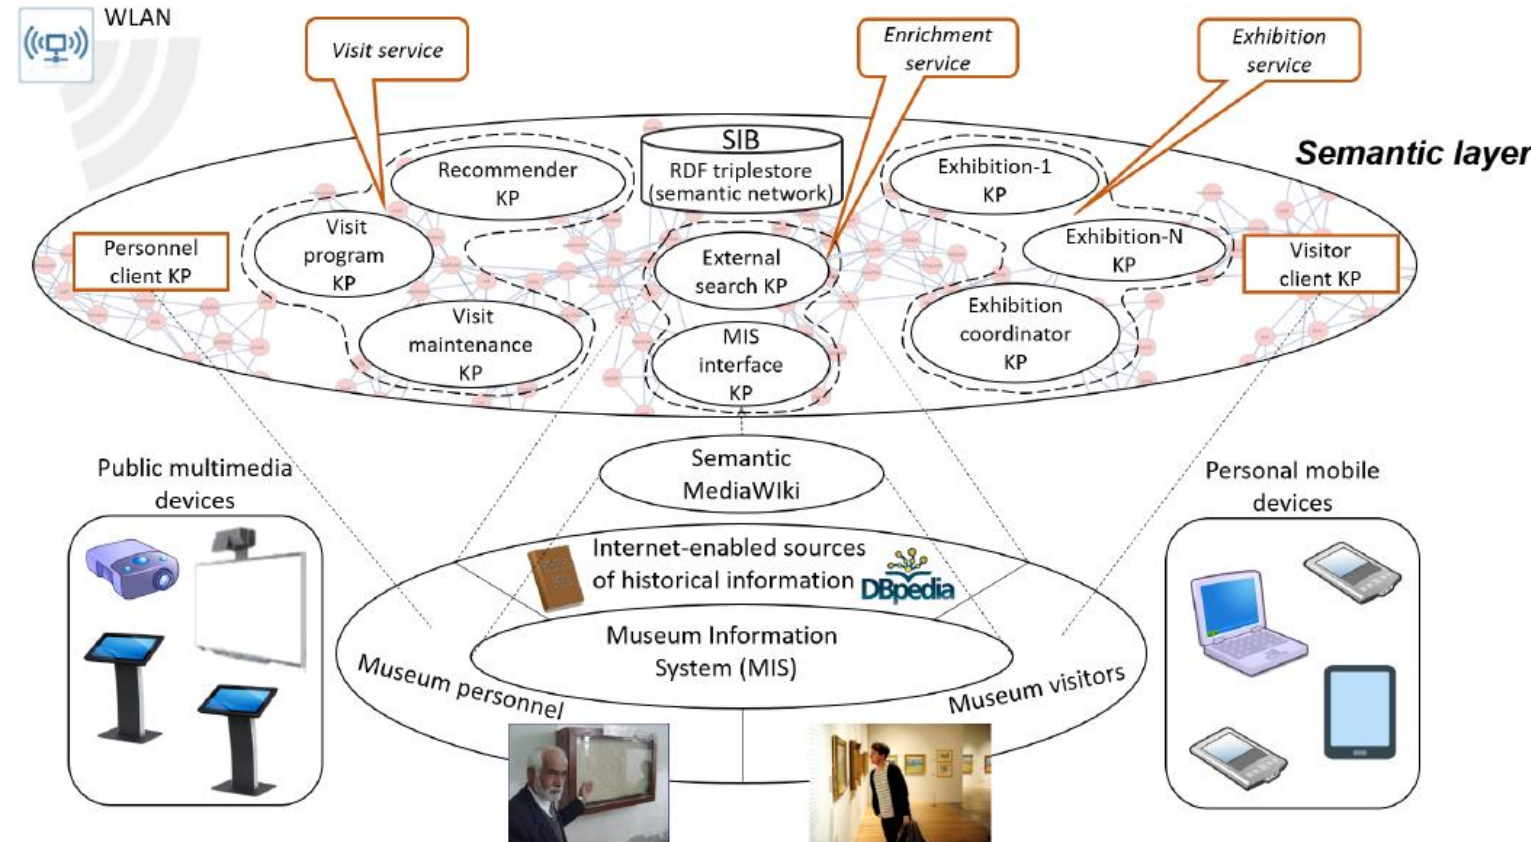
WLAN

Visit service

Enrichment service

Exhibition service

Semantic layer

SIB
RDF triplestore (semantic network)

Recommender KP

Exhibition-1 KP

Personnel client KP

Visit program KP

External search KP

Exhibition-N KP

Visitor client KP

Visit maintenance KP

MIS interface KP

Exhibition coordinator KP

Semantic MediaWIki

Public multimedia devices

Personal mobile devices

Internet-enabled sources of historical information

DBpedia

Museum Information System (MIS)

Museum personnel

Museum visitors